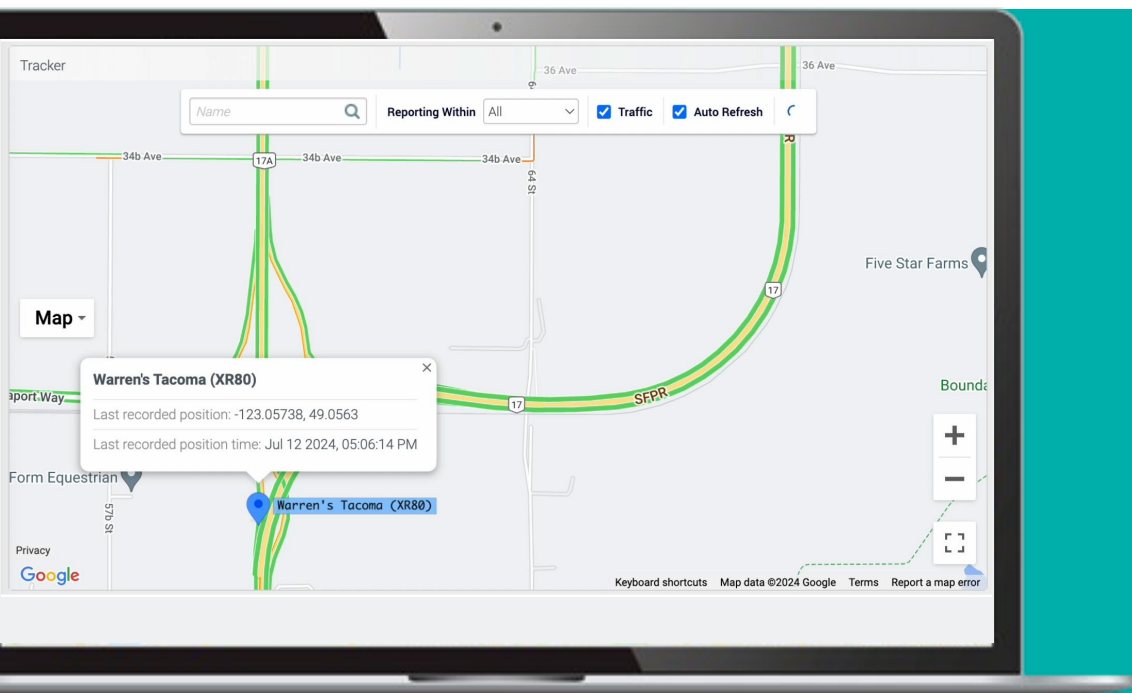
Tracker

Name

Reporting Within All

Traffic

Auto Refresh

36 Ave

36 Ave

34b Ave

17A

34b Ave

34b Ave

64 St

Five Star Farms

17

Map

Warren's Tacoma (XR80)

Last recorded position: -123.05738, 49.0563

Last recorded position time: Jul 12 2024, 05:06:14 PM

aport Way

17

SFPR

Bounda

Form Equestrian

57b St

Warren's Tacoma (XR80)

Privacy

Google

Keyboard shortcuts Map data ©2024 Google Terms Report a map error